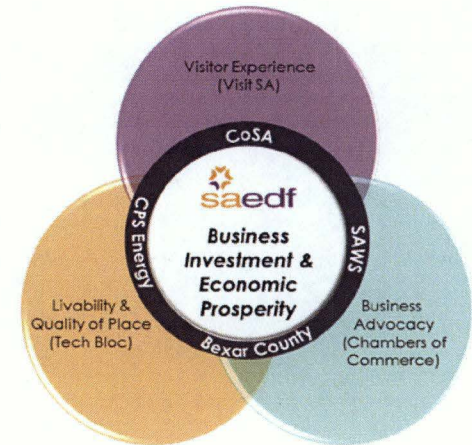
Visitor Experience (Visit SA)

CoSA

saedf

Business Investment & Economic Prosperity

CPS Energy

SAWS

Bexar County

Livability & Quality of Place (Tech Bloc)

Business Advocacy (Chambers of Commerce)